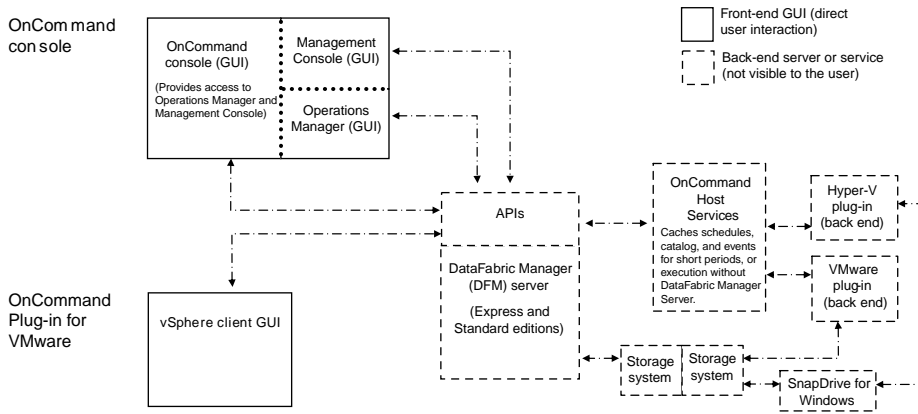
OnCommand console

OnCommand console (GUI)

(Provides access to Operations Manager and Management Console)

Management Console (GUI)

Operations Manager (GUI)

Front-end GUI (direct user interaction)

Back-end server or service (not visible to the user)

APIs

DataFabric Manager (DFM) server

(Express and Standard editions)

OnCommand Host Services

Caches schedules, catalog, and events for short periods, or execution without DataFabric Manager Server.

Hyper-V plug-in (back end)

VMware plug-in (back end)

OnCommand Plug-in for VMware

vSphere client GUI

Storage system

Storage system

SnapDrive for Windows